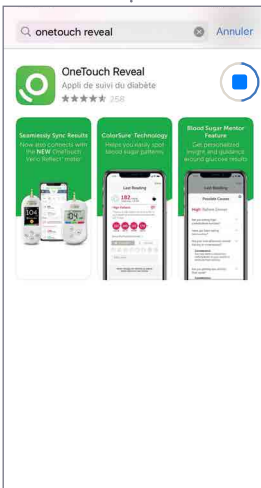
onetouch reveal

Annuler

OneTouch Reveal

Appli de suivi du diabète

258

Seamlessly Sync Results

Now also connects with the NEW OneTouch Verio Reflect® meter

104

ColorSure Technology

Helps you easily spot blood sugar patterns

Last Reading

182

High Pattern

Blood Sugar Mentor Feature

Get personalized insight and guidance around glucose results

Last Reading

Possible Causes

High

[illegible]